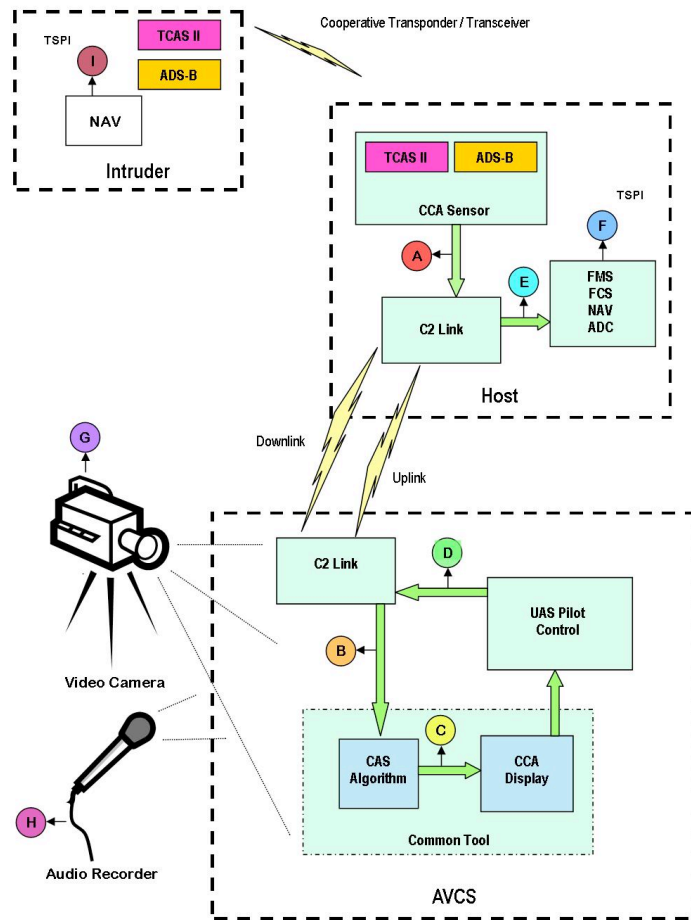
TSPI

I

TCAS II

ADS-B

NAV

Intruder

Cooperative Transponder / Transceiver

TCAS II

ADS-B

CCA Sensor

TSPI

F

A

E

FMS
FCS
NAV
ADC

C2 Link

Host

G

Downlink

Uplink

C2 Link

D

UAS Pilot Control

B

Video Camera

C

CAS Algorithm

CCA Display

Common Tool

H

Audio Recorder

AVCS